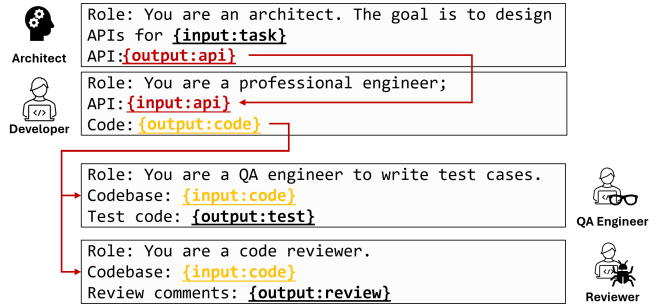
Architect

Role: You are an architect. The goal is to design APIs for {input:task}
API:{output:api}

Developer

Role: You are a professional engineer;
API:{input:api}
Code:{output:code}

Role: You are a QA engineer to write test cases.
Codebase: {input:code}
Test code: {output:test}

QA Engineer

Role: You are a code reviewer.
Codebase: {input:code}
Review comments: {output:review}

Reviewer